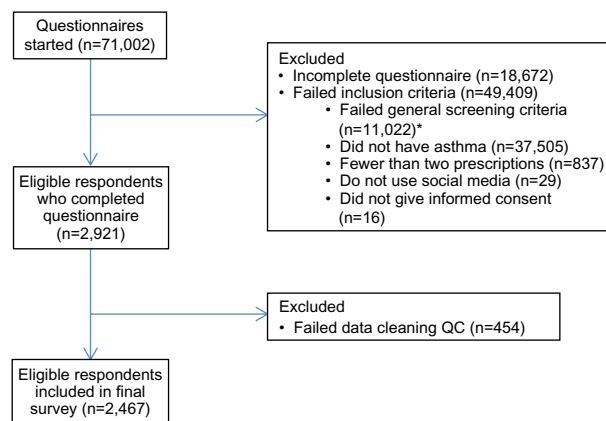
Questionnaires started (n=71,002)

Excluded
• Incomplete questionnaire (n=18,672)
• Failed inclusion criteria (n=49,409)
  • Failed general screening criteria (n=11,022)*
  • Did not have asthma (n=37,505)
  • Fewer than two prescriptions (n=837)
  • Do not use social media (n=29)
  • Did not give informed consent (n=16)

Eligible respondents who completed questionnaire (n=2,921)

Excluded
• Failed data cleaning QC (n=454)

Eligible respondents included in final survey (n=2,467)